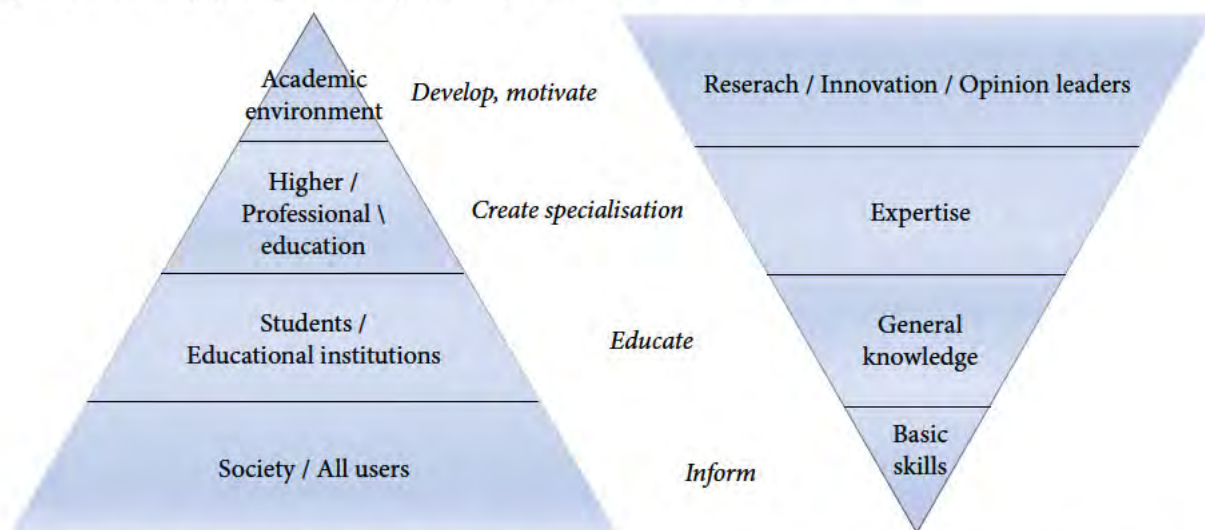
Academic environment

Develop, motivate

Reserach / Innovation / Opinion leaders

Higher / Professional \ education

Create specialisation

Expertise

Students / Educational institutions

Educate

General knowledge

Basic skills

Society / All users

Inform